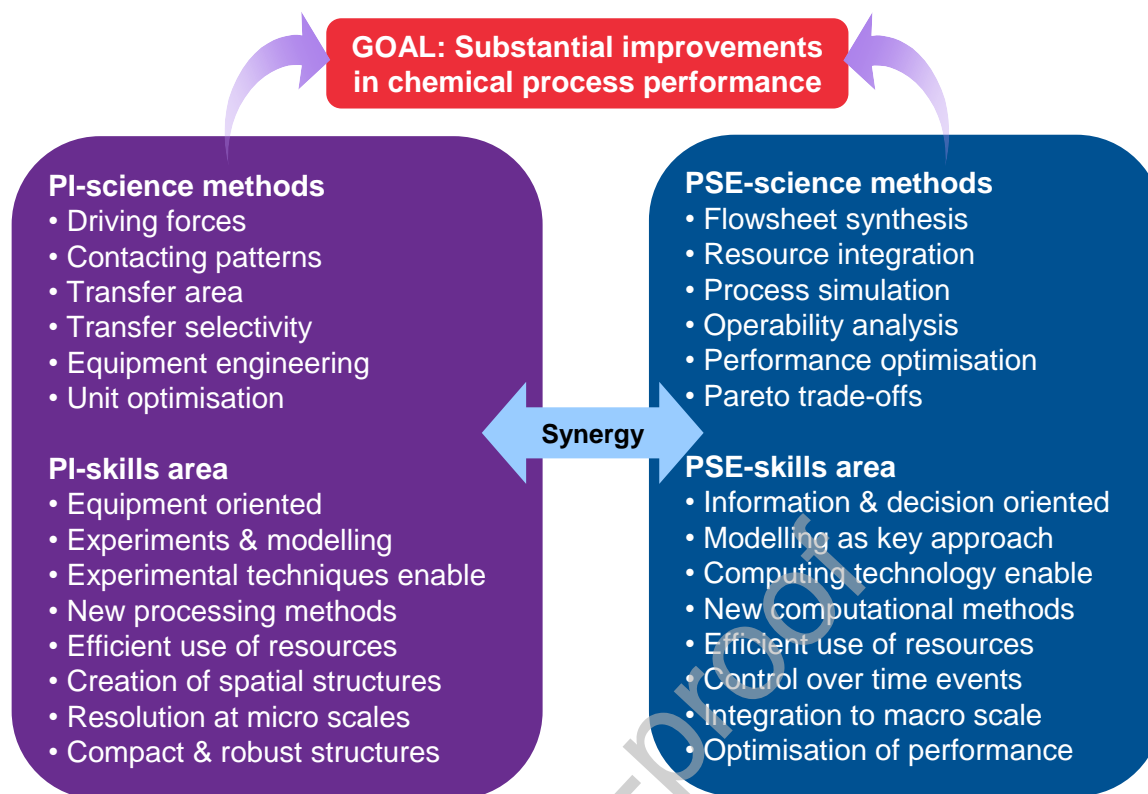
GOAL: Substantial improvements in chemical process performance

PI-science methods
• Driving forces
• Contacting patterns
• Transfer area
• Transfer selectivity
• Equipment engineering
• Unit optimisation

PI-skills area
• Equipment oriented
• Experiments & modelling
• Experimental techniques enable
• New processing methods
• Efficient use of resources
• Creation of spatial structures
• Resolution at micro scales
• Compact & robust structures

Synergy

PSE-science methods
• Flowsheet synthesis
• Resource integration
• Process simulation
• Operability analysis
• Performance optimisation
• Pareto trade-offs

PSE-skills area
• Information & decision oriented
• Modelling as key approach
• Computing technology enable
• New computational methods
• Efficient use of resources
• Control over time events
• Integration to macro scale
• Optimisation of performance

proof